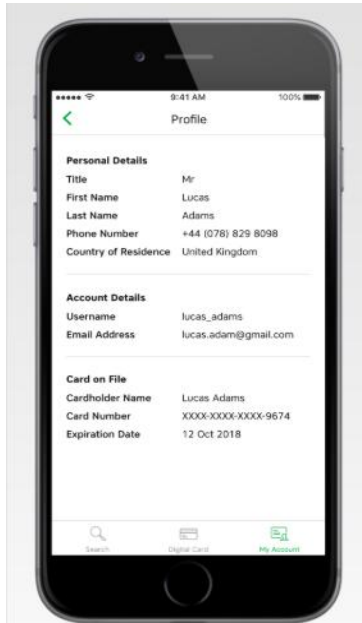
9:41 AM
100%

<
Profile

Personal Details

| | |
|---|---|
| Title | Mr |
| First Name | Lucas |
| Last Name | Adams |
| Phone Number | +44 (078) 829 8098 |
| Country of Residence | United Kingdom |

Account Details

| | |
|---|---|
| Username | lucas_adams |
| Email Address | lucas.adam@gmail.com |

Card on File

| | |
|---|---|
| Cardholder Name | Lucas Adams |
| Card Number | XXXX-XXXX-XXXX-9674 |
| Expiration Date | 12 Oct 2018 |

Search
Digital Card
My Account